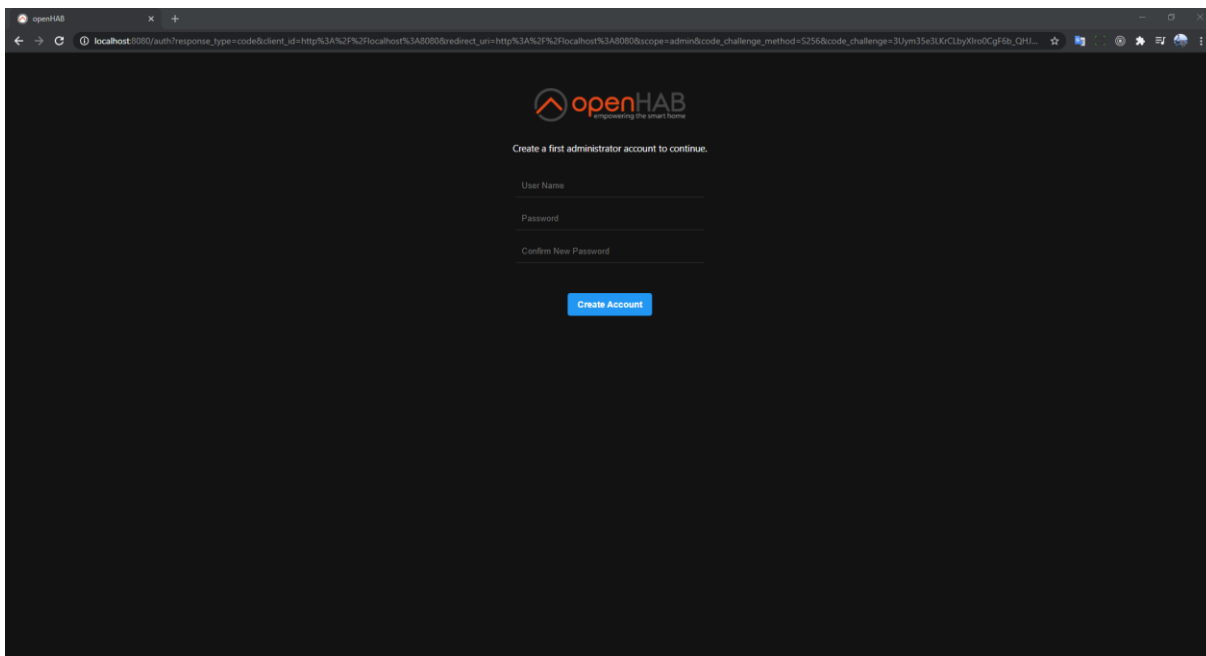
openHAB

localhost:8080/auth?response_type=code&client_id=http%3A%2F%2Flocalhost%3A8080&redirect_uri=http%3A%2F%2Flocalhost%3A8080&scope=admin&code_challenge_method=S256&code_challenge=3Uym35e3LKrCLbyXIro0CgF6b_QHJ...

openHAB
empowering the smart home

Create a first administrator account to continue.

User Name

Password

Confirm New Password

Create Account